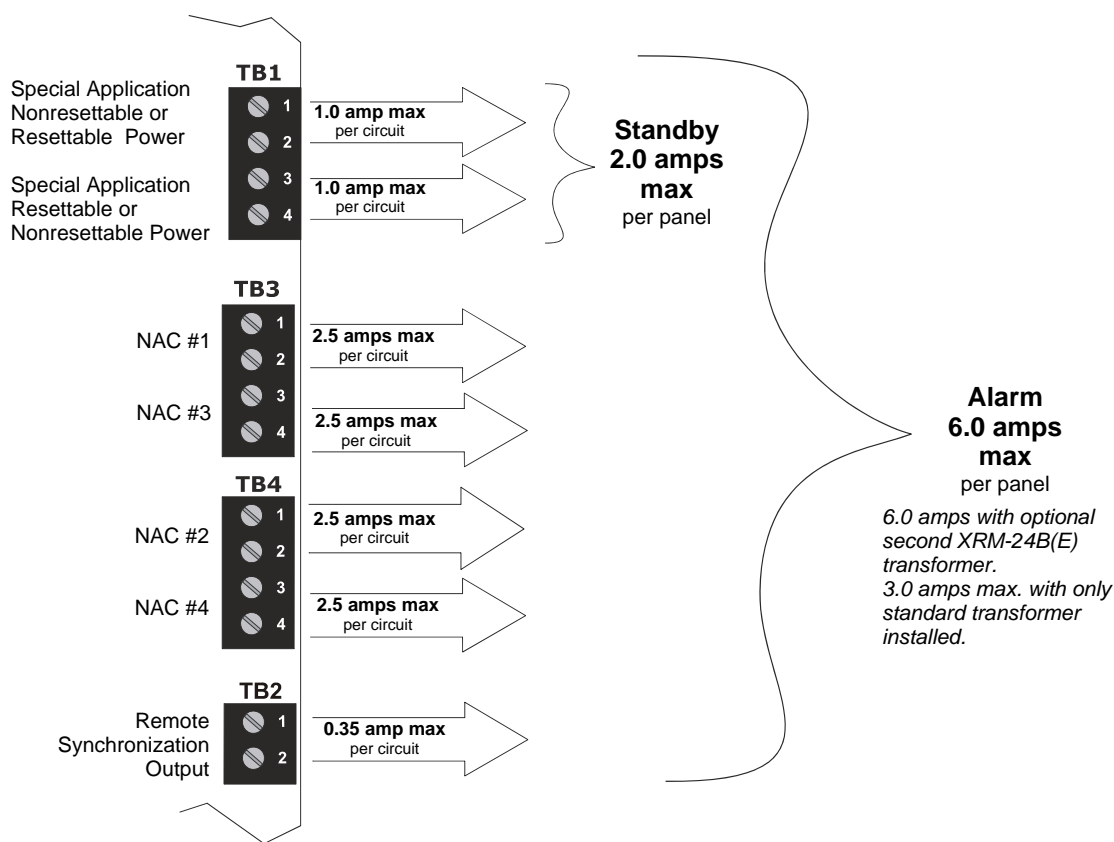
TB1

Special Application Nonresettable or Resettable Power

1
2

1.0 amp max
per circuit

Special Application Resettable or Nonresettable Power

3
4

1.0 amp max
per circuit

Standby
2.0 amps
max
per panel

TB3

NAC #1

1
2

2.5 amps max
per circuit

NAC #3

3
4

2.5 amps max
per circuit

TB4

NAC #2

1
2

2.5 amps max
per circuit

NAC #4

3
4

2.5 amps max
per circuit

TB2

Remote Synchronization Output

1
2

0.35 amp max
per circuit

Alarm
6.0 amps
max
per panel

6.0 amps with optional second XRM-24B(E) transformer.
3.0 amps max. with only standard transformer installed.